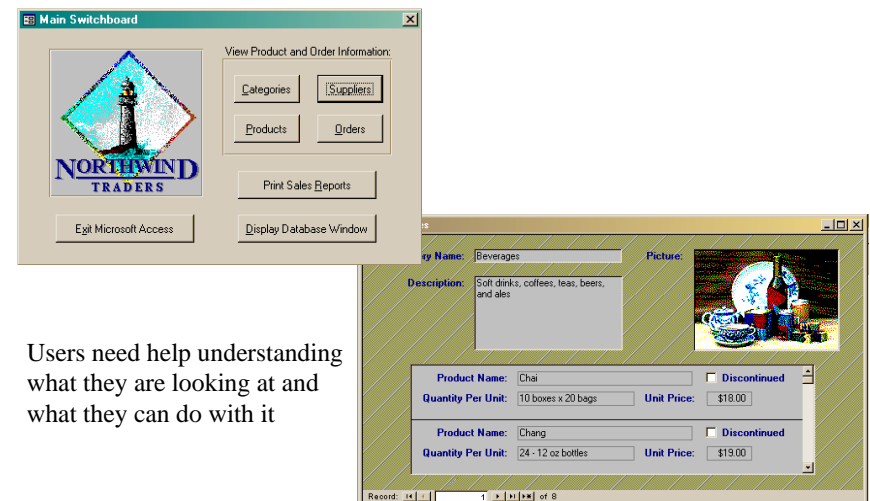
Main Switchboard

View Product and Order Information:

Categories

Suppliers

Products

Orders

NORTHWIND TRADERS

Print Sales Reports

Exit Microsoft Access

Display Database Window

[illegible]s

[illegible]ry Name: Beverages

Picture:

Description: Soft drinks, coffees, teas, beers, and ales

Users need help understanding what they are looking at and what they can do with it

Product Name: Chai

Discontinued

Quantity Per Unit: 10 boxes x 20 bags

Unit Price: $18.00

Product Name: Chang

Discontinued

Quantity Per Unit: 24 - 12 oz bottles

Unit Price: $19.00

Record: 1 of 8